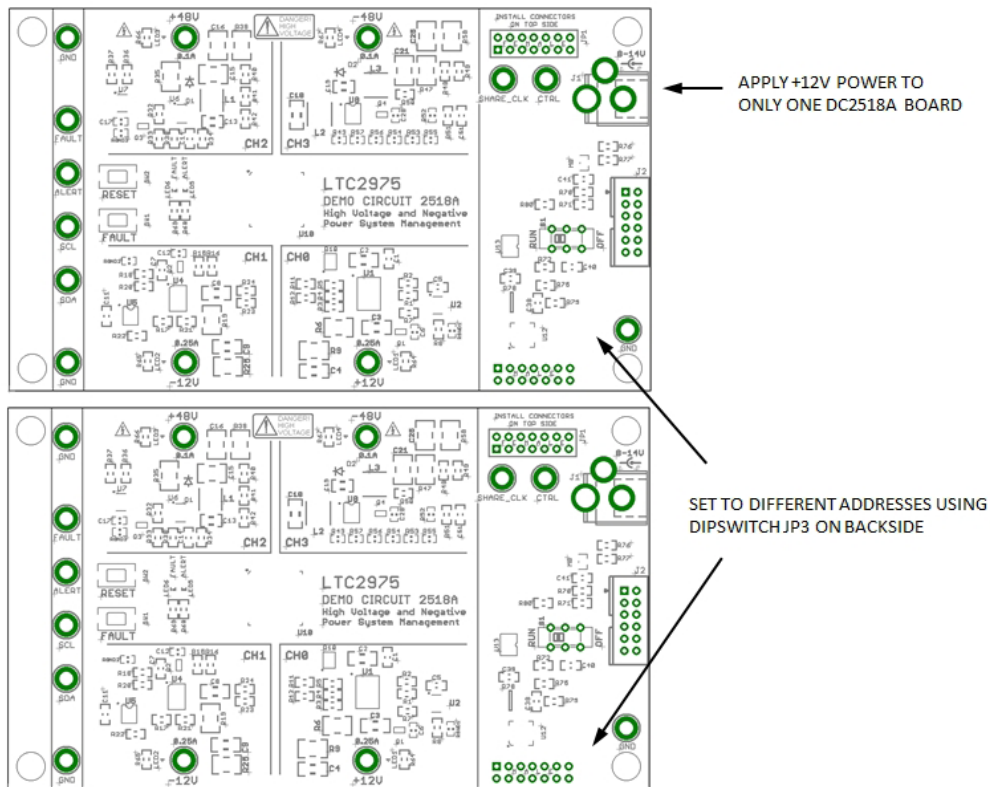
GND
FAULT
ALERT
SCL
SDA
GND
+48V
DANGER HIGH VOLTAGE
-48V
INSTALL CONNECTORS ON TOP SIDE
JP1
SHARE_CLK
CTRL
8-14V
J1
CH2
CH3
RESET
FAULT
LTC2975
DEMO CIRCUIT 2518A
High Voltage and Negative Power System Management
CH1
CH0
RUN
OFF
J2
-12V
+12V
GND

APPLY +12V POWER TO ONLY ONE DC2518A BOARD

GND
FAULT
ALERT
SCL
SDA
GND
+48V
DANGER HIGH VOLTAGE
-48V
INSTALL CONNECTORS ON TOP SIDE
JP1
SHARE_CLK
CTRL
8-14V
J1
CH2
CH3
RESET
FAULT
LTC2975
DEMO CIRCUIT 2518A
High Voltage and Negative Power System Management
CH1
CH0
RUN
OFF
J2
-12V
+12V
GND

SET TO DIFFERENT ADDRESSES USING DIPSWITCH JP3 ON BACKSIDE